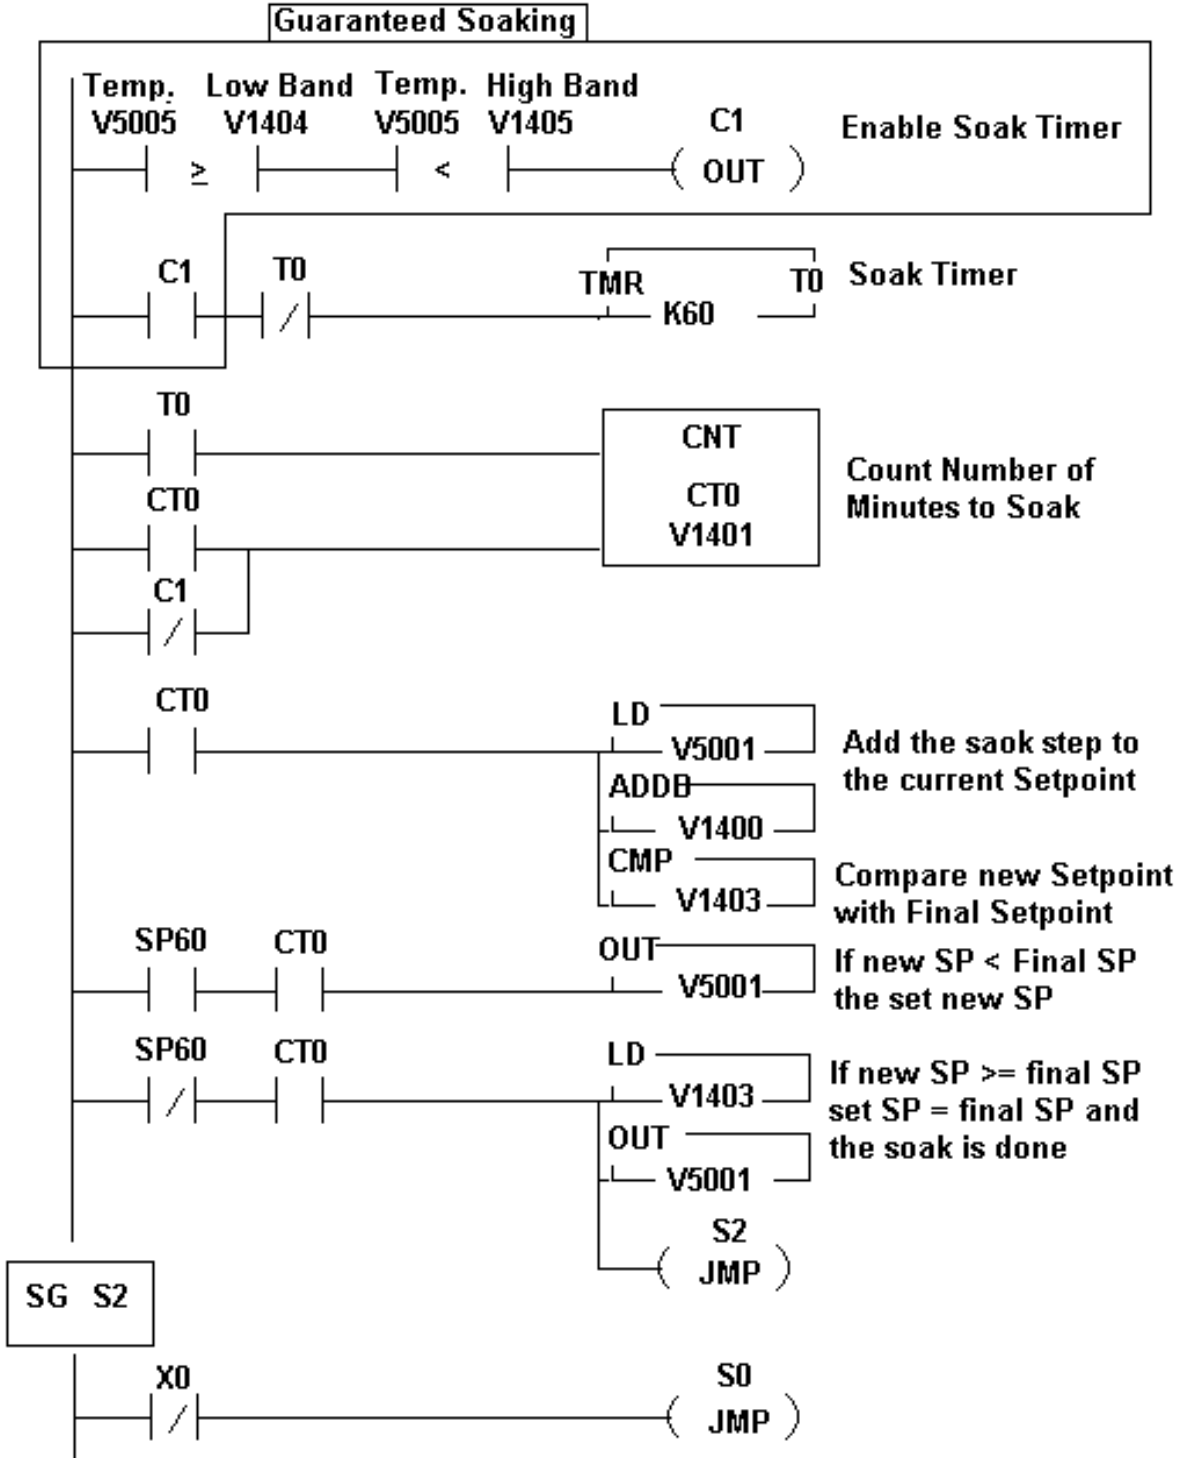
Guaranteed Soaking

Temp. V5005 ≥ Low Band V1404 Temp. V5005 < High Band V1405 C1 ( OUT ) Enable Soak Timer

C1 T0 TMR K60 T0 Soak Timer

T0 CNT CT0 V1401 Count Number of Minutes to Soak
CT0
C1

CT0 LD V5001 Add the saok step to the current Setpoint
ADDB V1400
CMP V1403 Compare new Setpoint with Final Setpoint

SP60 CT0 OUT V5001 If new SP < Final SP the set new SP

SP60 CT0 LD V1403 If new SP >= final SP set SP = final SP and the soak is done
OUT V5001
S2 ( JMP )

SG S2

X0 S0 ( JMP )